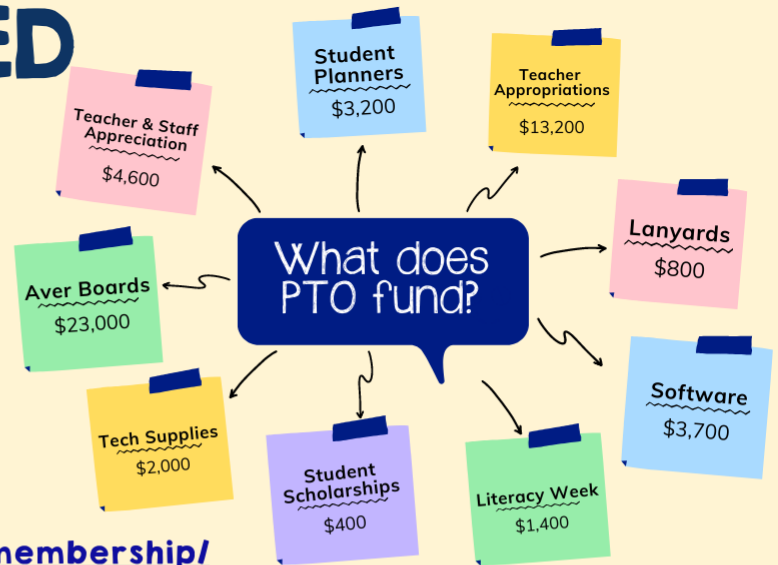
ED

Student Planners
$3,200

Teacher Appropriations
$13,200

Teacher & Staff Appreciation
$4,600

What does PTO fund?

Lanyards
$800

Aver Boards
$23,000

Software
$3,700

Tech Supplies
$2,000

Student Scholarships
$400

Literacy Week
$1,400

membership/